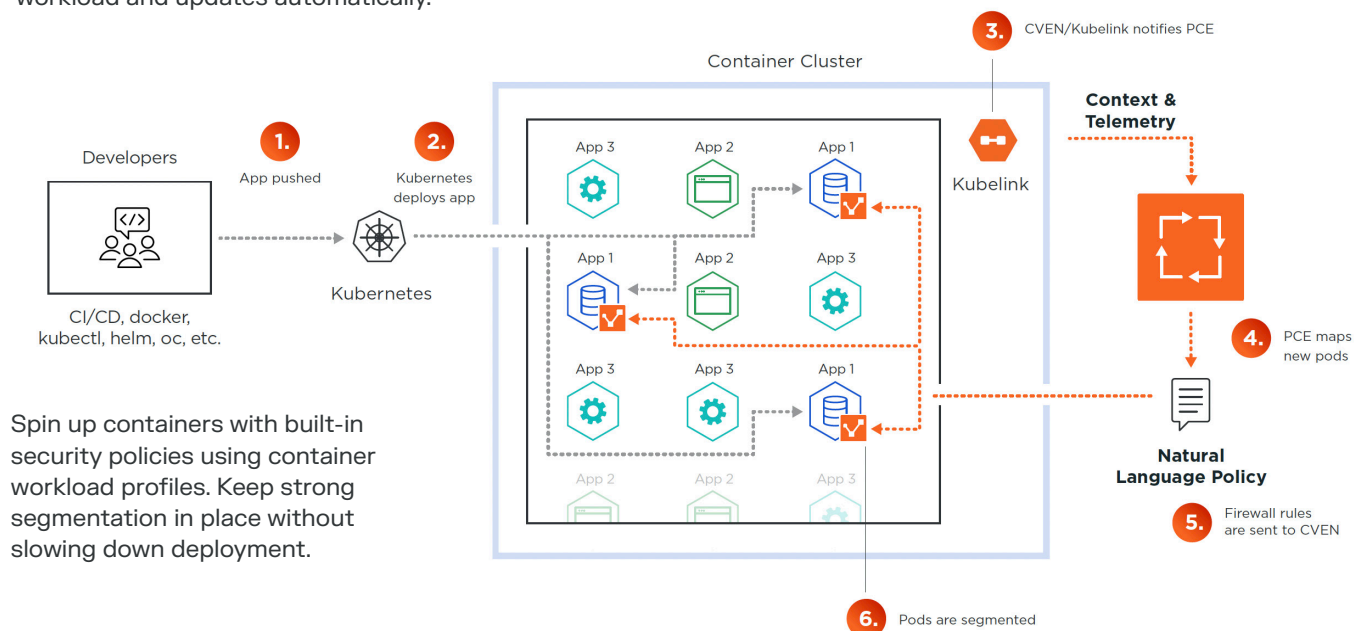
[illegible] workload and updates automatically.

Developers

CI/CD, docker, kubectl, helm, oc, etc.

1. App pushed

2. Kubernetes deploys app

Kubernetes

Container Cluster

3. CVEN/Kubelink notifies PCE

Kubelink

Context & Telemetry

App 3
App 2
App 1
App 1
App 2
App 3
App 3
App 3
App 1
App 2
App 2
App 3

4. PCE maps new pods

Natural Language Policy

5. Firewall rules are sent to CVEN

6. Pods are segmented

Spin up containers with built-in security policies using container workload profiles. Keep strong segmentation in place without slowing down deployment.